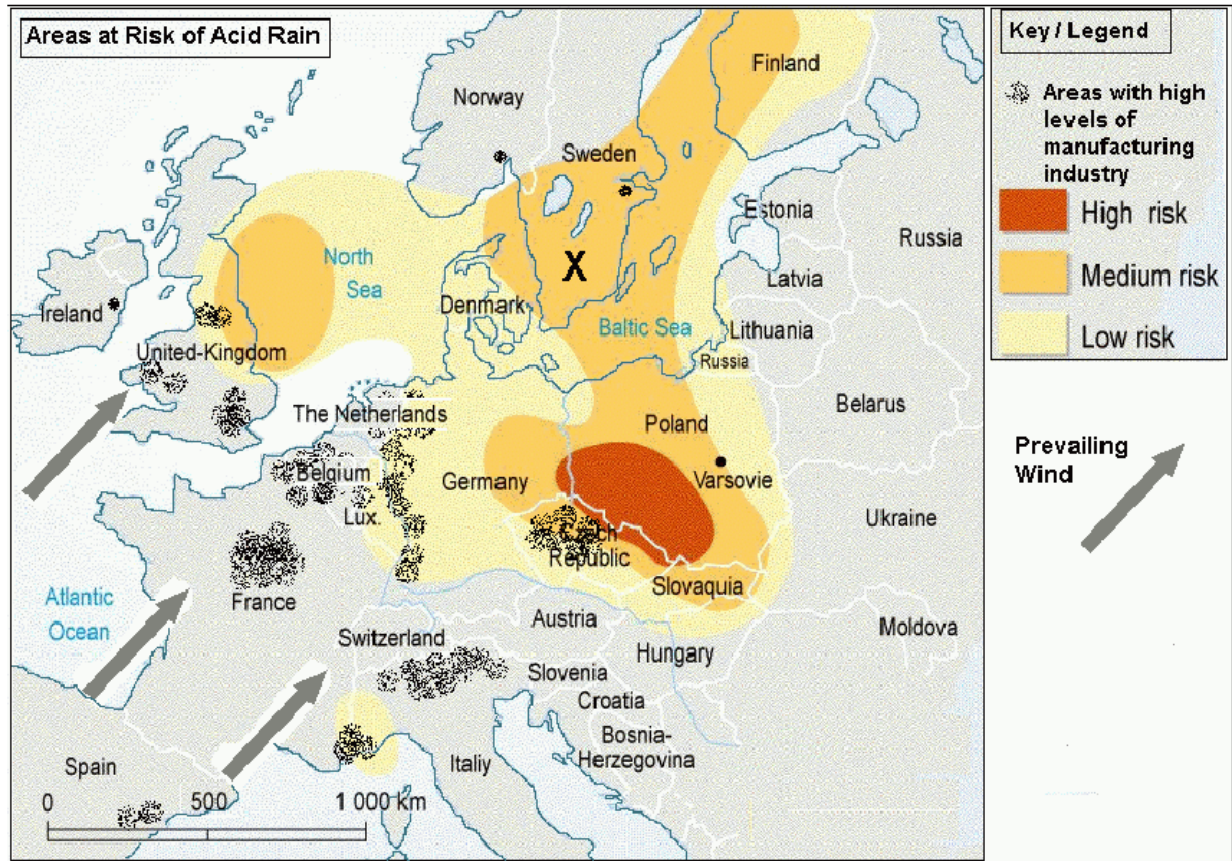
Areas at Risk of Acid Rain

Key / Legend

Areas with high levels of manufacturing industry

High risk

Medium risk

Low risk

Prevailing Wind

Norway

Finland

Sweden

Estonia

Russia

X

North Sea

Latvia

Ireland

Denmark

Baltic Sea

Lithuania

United-Kingdom

Russia

The Netherlands

Belarus

Poland

Belgium

Varsovie

Germany

Lux.

Ukraine

Czech Republic

France

Slovaquia

Atlantic Ocean

Austria

Switzerland

Moldova

Hungary

Slovenia

Croatia

Bosnia-Herzegovina

Spain

Italiy

0

500

1 000 km